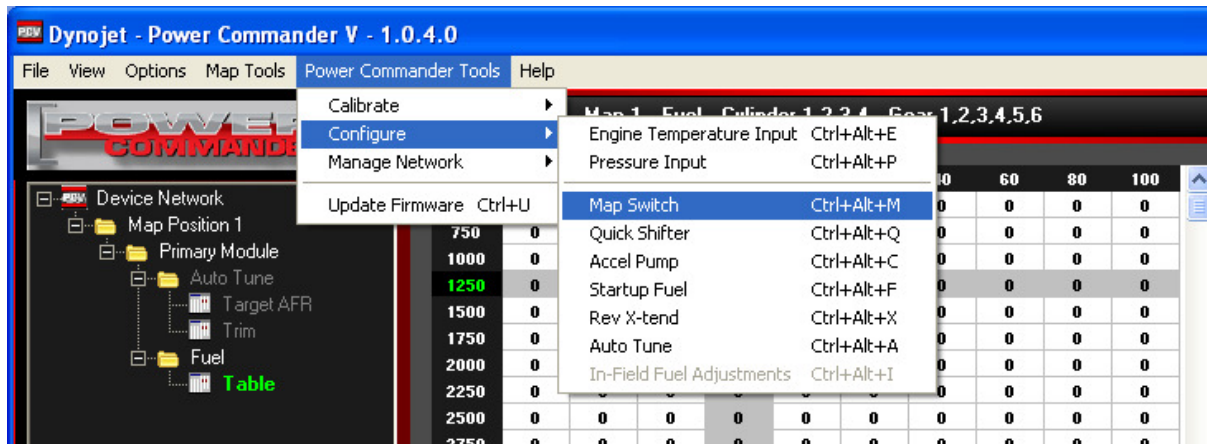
PCV Dynojet - Power Commander V - 1.0.4.0

File View Options Map Tools Power Commander Tools Help

Calibrate
Configure
Manage Network
Update Firmware Ctrl+U

Engine Temperature Input Ctrl+Alt+E
Pressure Input Ctrl+Alt+P
Map Switch Ctrl+Alt+M
Quick Shifter Ctrl+Alt+Q
Accel Pump Ctrl+Alt+C
Startup Fuel Ctrl+Alt+F
Rev X-tend Ctrl+Alt+X
Auto Tune Ctrl+Alt+A
In-Field Fuel Adjustments Ctrl+Alt+I

POWER COMMANDER

Device Network
Map Position 1
Primary Module
Auto Tune
Target AFR
Trim
Fuel
Table

Map 1 - Fuel - Cylinder 1,2,3,4 - Gear 1,2,3,4,5,6

| | | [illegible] | 40 | 60 | 80 | 100 |
|---|---|---|---|---|---|---|
| 750 | 0 | | 0 | 0 | 0 | 0 |
| 1000 | 0 | | 0 | 0 | 0 | 0 |
| 1250 | 0 | | 0 | 0 | 0 | 0 |
| 1500 | 0 | | 0 | 0 | 0 | 0 |
| 1750 | 0 | | 0 | 0 | 0 | 0 |
| 2000 | 0 | | 0 | 0 | 0 | 0 |
| 2250 | 0 | | 0 | 0 | 0 | 0 |
| 2500 | 0 | 0 0 0 0 0 | 0 | 0 | 0 | 0 |
| 2750 | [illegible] | | | | | |